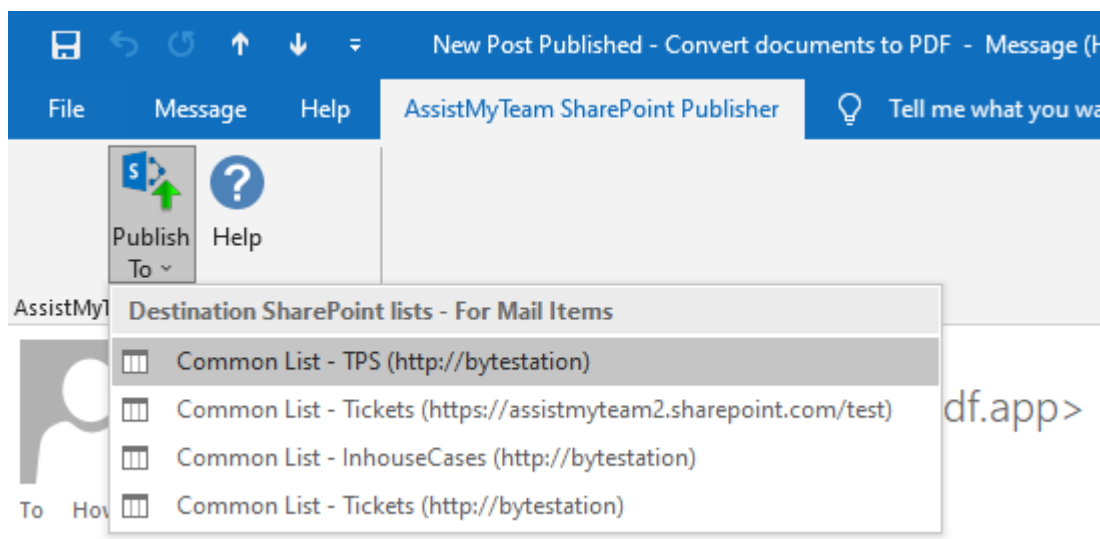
New Post Published - Convert documents to PDF - Message (H

File Message Help AssistMyTeam SharePoint Publisher Tell me what you wa

Publish To

Help

AssistMyT

Destination SharePoint lists - For Mail Items

Common List - TPS (http://bytestation)

Common List - Tickets (https://assistmyteam2.sharepoint.com/test)

Common List - InhouseCases (http://bytestation)

Common List - Tickets (http://bytestation)

df.app>

To Hov